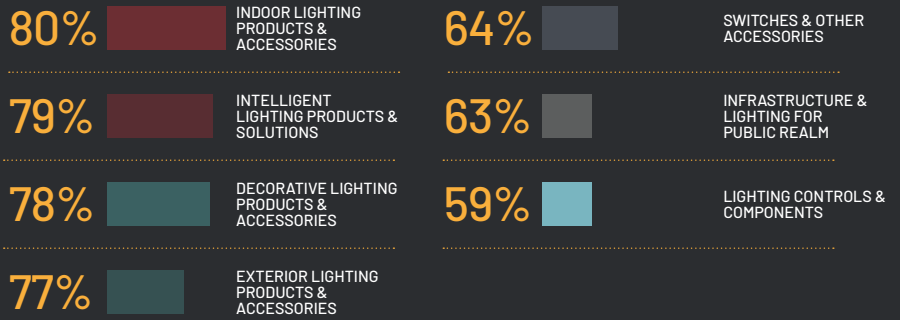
80% INDOOR LIGHTING PRODUCTS & ACCESSORIES

79% INTELLIGENT LIGHTING PRODUCTS & SOLUTIONS

78% DECORATIVE LIGHTING PRODUCTS & ACCESSORIES

77% EXTERIOR LIGHTING PRODUCTS & ACCESSORIES

64% SWITCHES & OTHER ACCESSORIES

63% INFRASTRUCTURE & LIGHTING FOR PUBLIC REALM

59% LIGHTING CONTROLS & COMPONENTS